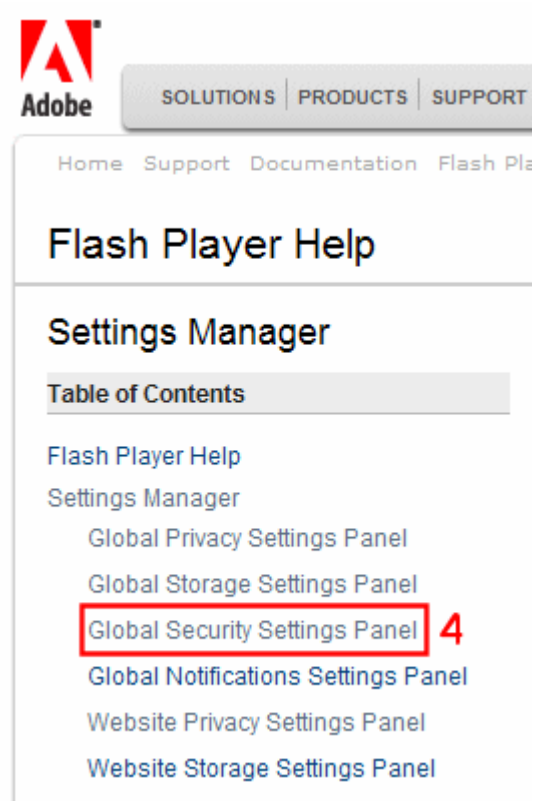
Adobe

SOLUTIONS | PRODUCTS | SUPPORT

Home Support Documentation Flash Pla

Flash Player Help

Settings Manager

Table of Contents

Flash Player Help

Settings Manager

Global Privacy Settings Panel

Global Storage Settings Panel

Global Security Settings Panel 4

Global Notifications Settings Panel

Website Privacy Settings Panel

Website Storage Settings Panel